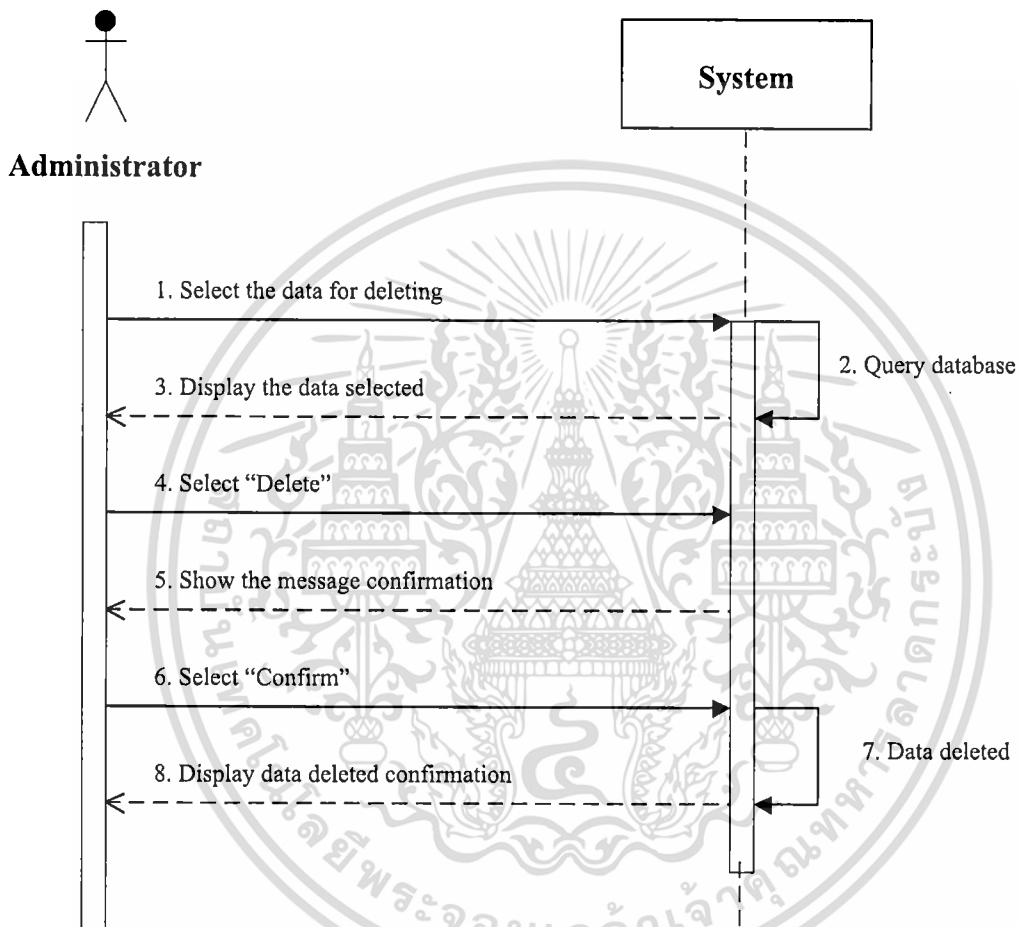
System

Administrator

1. Select the data for deleting

2. Query database

3. Display the data selected

4. Select "Delete"

5. Show the message confirmation

6. Select "Confirm"

7. Data deleted

8. Display data deleted confirmation